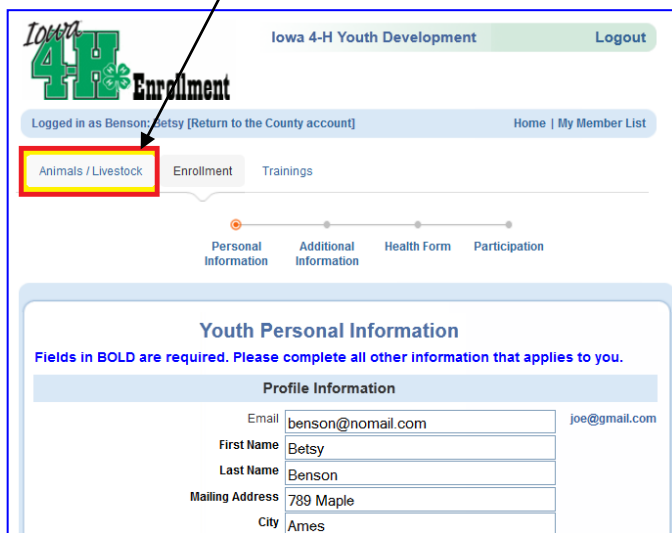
Iowa 4-H Enrollment

Iowa 4-H Youth Development

Logout

Logged in as Benson, Betsy [Return to the County account]

Home | My Member List

Animals / Livestock

Enrollment

Trainings

Personal Information

Additional Information

Health Form

Participation

Youth Personal Information

Fields in BOLD are required. Please complete all other information that applies to you.

Profile Information

Email benson@nomail.com joe@gmail.com

First Name Betsy

Last Name Benson

Mailing Address 789 Maple

City Ames